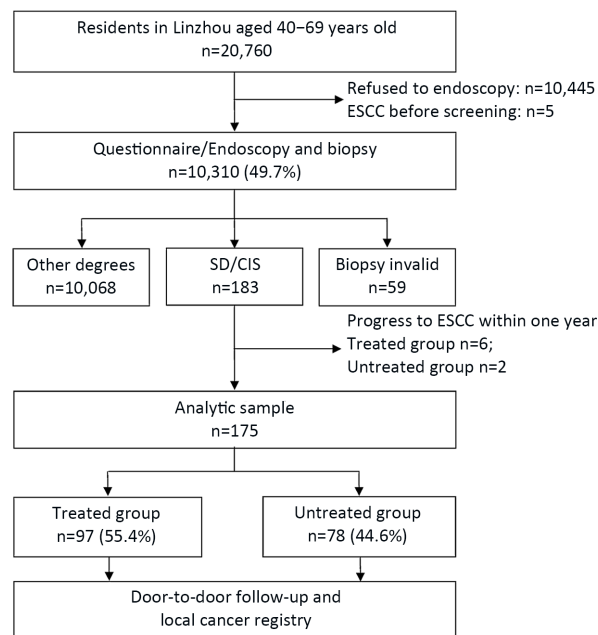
Residents in Linzhou aged 40−69 years old
n=20,760

Refused to endoscopy: n=10,445
ESCC before screening: n=5

Questionnaire/Endoscopy and biopsy
n=10,310 (49.7%)

Other degrees
n=10,068

SD/CIS
n=183

Biopsy invalid
n=59

Progress to ESCC within one year
Treated group n=6;
Untreated group n=2

Analytic sample
n=175

Treated group
n=97 (55.4%)

Untreated group
n=78 (44.6%)

Door-to-door follow-up and
local cancer registry